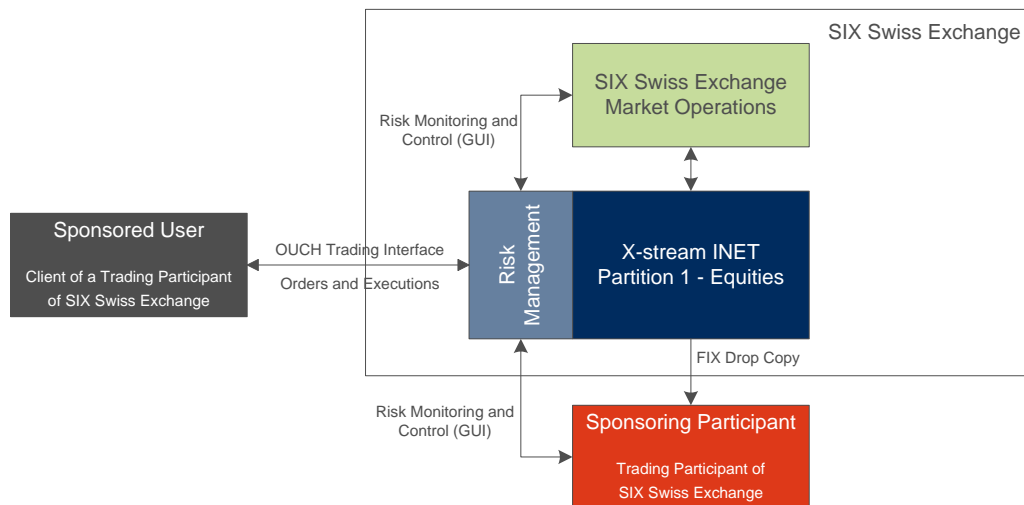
SIX Swiss Exchange

SIX Swiss Exchange Market Operations

Risk Monitoring and Control (GUI)

Sponsored User

Client of a Trading Participant of SIX Swiss Exchange

OUCH Trading Interface

Orders and Executions

Risk Management

X-stream INET Partition 1 - Equities

FIX Drop Copy

Risk Monitoring and Control (GUI)

Sponsoring Participant

Trading Participant of SIX Swiss Exchange